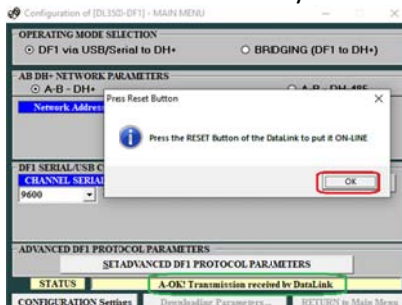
Configuration of [DL350-DF1] - MAIN MENU

OPERATING MODE SELECTION

DF1 via USB/Serial to DH+

BRIDGING (DF1 to DH+)

AB DH+ NETWORK PARAMETERS

A-B - DH+

A-B - DH-485

Network Address

Press Reset Button

Press the RESET Button of the DataLink to put it ON-LINE

OK

DF1 SERIAL/USB C

CHANNEL SERIAL

9600

ADVANCED DF1 PROTOCOL PARAMETERS

SETADVANCED DF1 PROTOCOL PARAMETERS

STATUS

A-OK! Transmission received by DataLink

CONFIGURATION Settings

Downloading Parameters...

RETURN to Main Menu